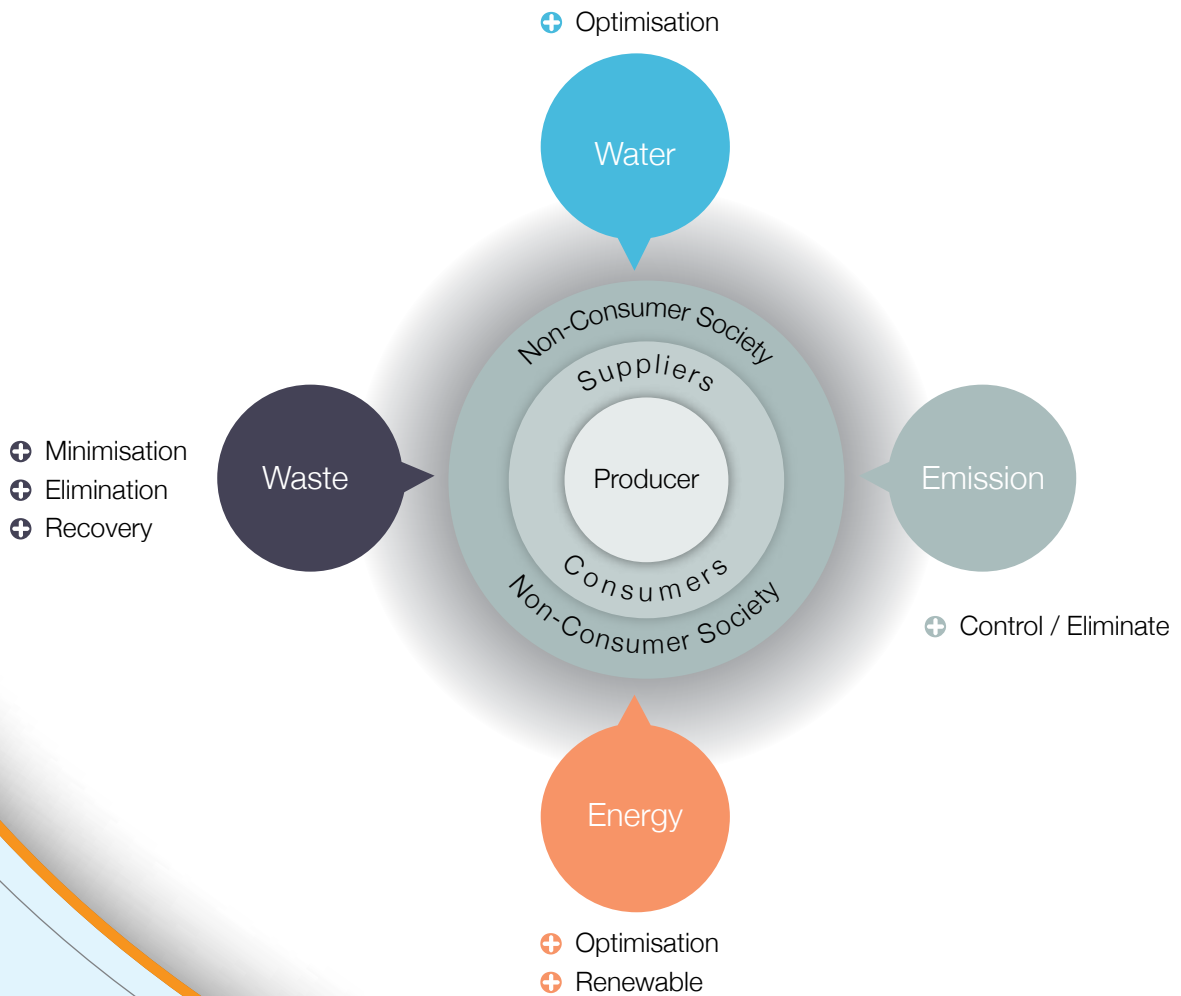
Optimisation

Water

Non-Consumer Society

Suppliers

Minimisation
Elimination
Recovery

Waste

Producer

Emission

Consumers

Non-Consumer Society

Control / Eliminate

Energy

Optimisation
Renewable